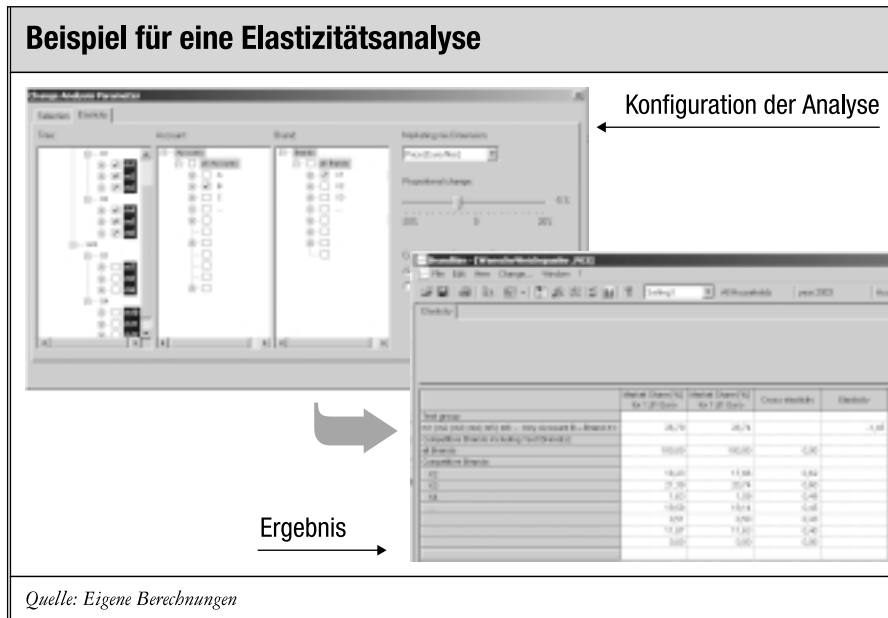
Beispiel für eine Elastizitätsanalyse

Change Analysis Parameter

Selection Elasticity

Time

Account

Brand

Marketing mix Dimension

Price (Euro/Box)

Proportional change

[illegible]

Konfiguration der Analyse

File Edit View Change... Window ?

Elasticity

| | Market Share [%] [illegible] | Market Share [%] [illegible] | Cross elasticity | Elasticity |
|---|---|---|---|---|
| Test group: | | | | |
| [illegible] | 26,79 | 26,79 | | -1,48 |
| Competitive Brands (including Test Brand(s)) | | | | |
| all Brands | 100,00 | 100,00 | 0,00 | |
| Competitive Brands: | | | | |
| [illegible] | 18,01 | 17,88 | 0,62 | |
| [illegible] | 21,38 | 20,74 | 0,60 | |
| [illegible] | 1,63 | 1,59 | 0,48 | |
| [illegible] | 19,69 | 19,14 | 0,45 | |
| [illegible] | 0,59 | 0,59 | 0,48 | |
| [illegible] | 11,87 | 11,63 | 0,40 | |
| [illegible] | 0,00 | 0,00 | 0,00 | |

Ergebnis

Quelle: Eigene Berechnungen